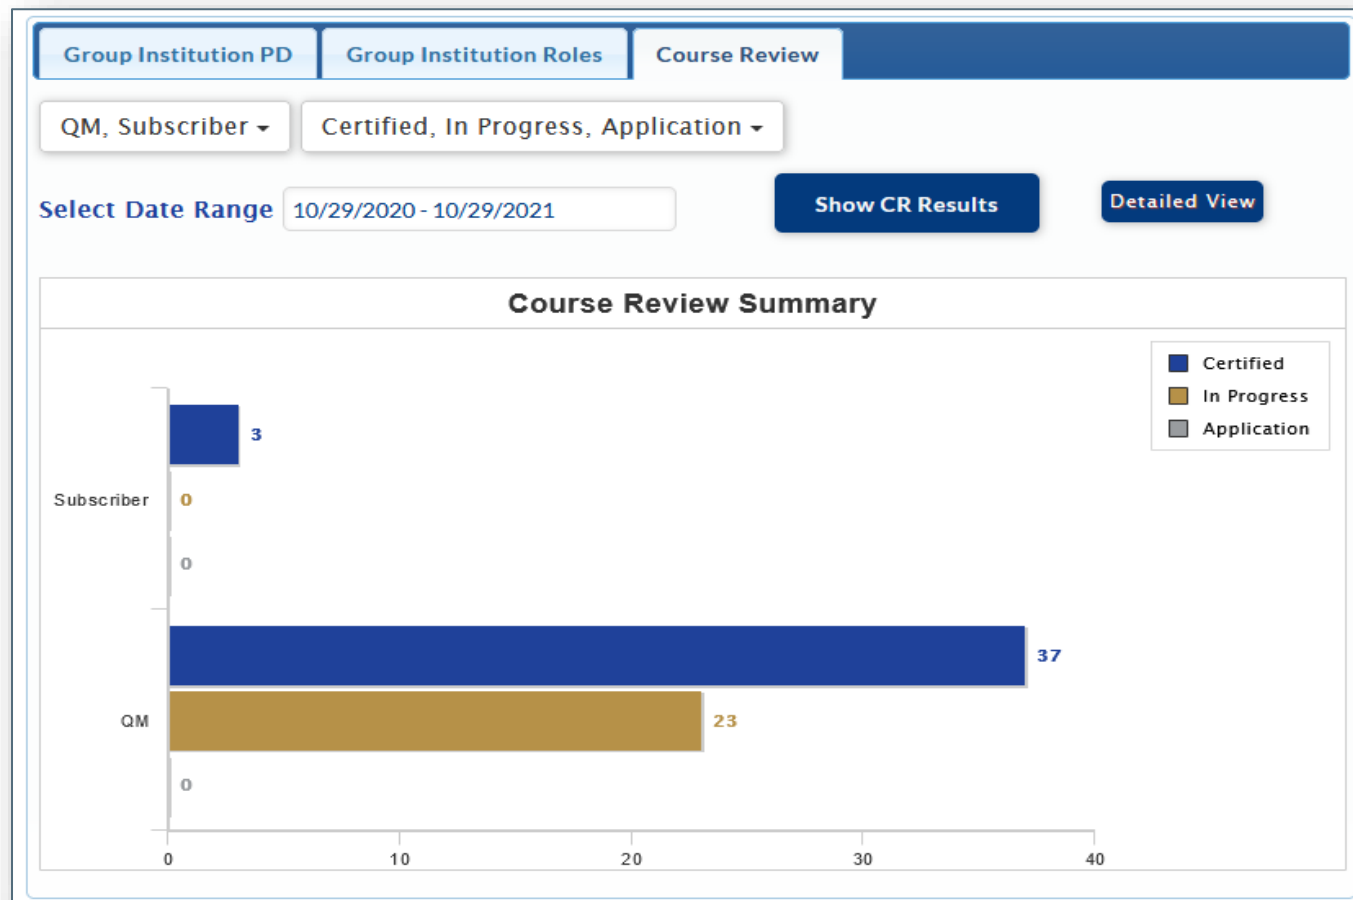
Group Institution PD | Group Institution Roles | Course Review

QM, Subscriber ▾ | Certified, In Progress, Application ▾

Select Date Range 10/29/2020 - 10/29/2021

Show CR Results

Detailed View

Course Review Summary

Certified
In Progress
Application

Subscriber
3
0
0

QM
37
23
0

0 10 20 30 40